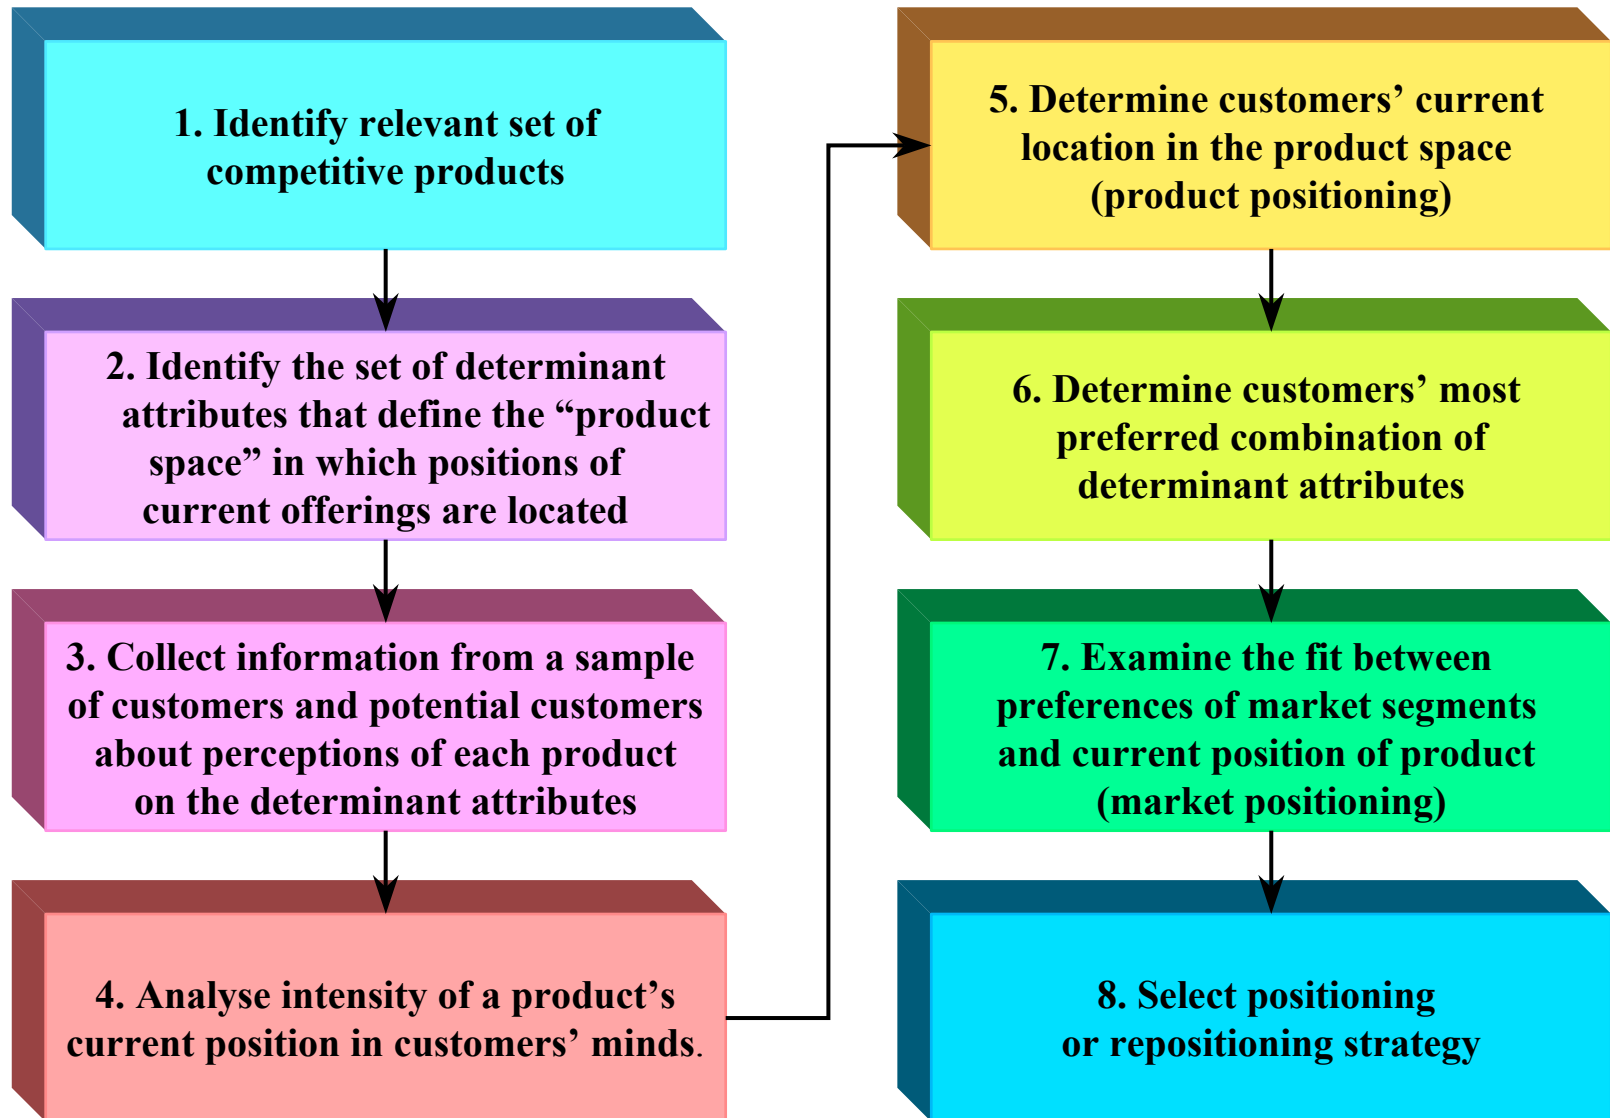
1. Identify relevant set of competitive products

2. Identify the set of determinant attributes that define the “product space” in which positions of current offerings are located

3. Collect information from a sample of customers and potential customers about perceptions of each product on the determinant attributes

4. Analyse intensity of a product’s current position in customers’ minds.

5. Determine customers’ current location in the product space (product positioning)

6. Determine customers’ most preferred combination of determinant attributes

7. Examine the fit between preferences of market segments and current position of product (market positioning)

8. Select positioning or repositioning strategy